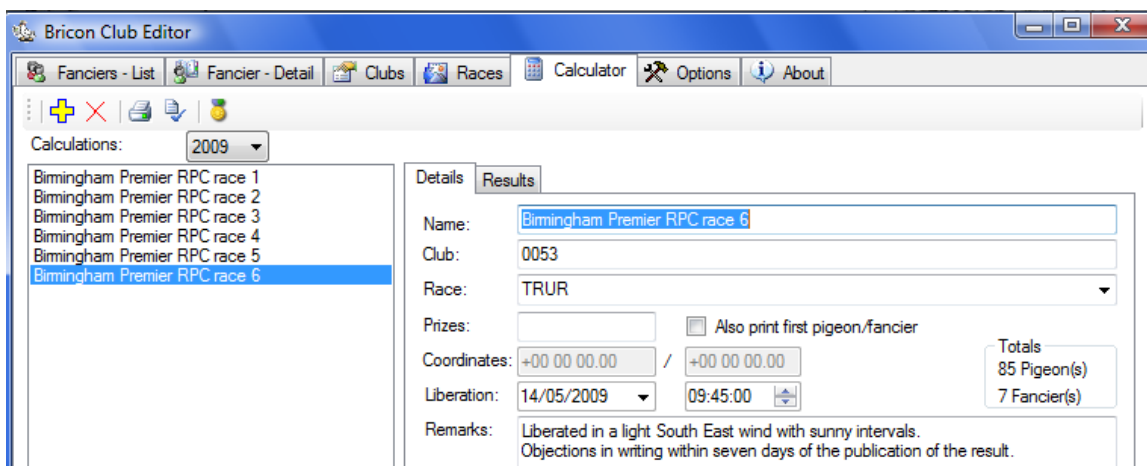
Bricon Club Editor

Fanciers - List | Fancier - Detail | Clubs | Races | Calculator | Options | About

Calculations: 2009

Birmingham Premier RPC race 1
Birmingham Premier RPC race 2
Birmingham Premier RPC race 3
Birmingham Premier RPC race 4
Birmingham Premier RPC race 5
Birmingham Premier RPC race 6

Details | Results

Name: Birmingham Premier RPC race 6

Club: 0053

Race: TRUR

Prizes:

Also print first pigeon/fancier

Coordinates: +00 00 00.00 / +00 00 00.00

Liberation: 14/05/2009 09:45:00

Totals
85 Pigeon(s)
7 Fancier(s)

Remarks: Liberated in a light South East wind with sunny intervals.
Objections in writing within seven days of the publication of the result.